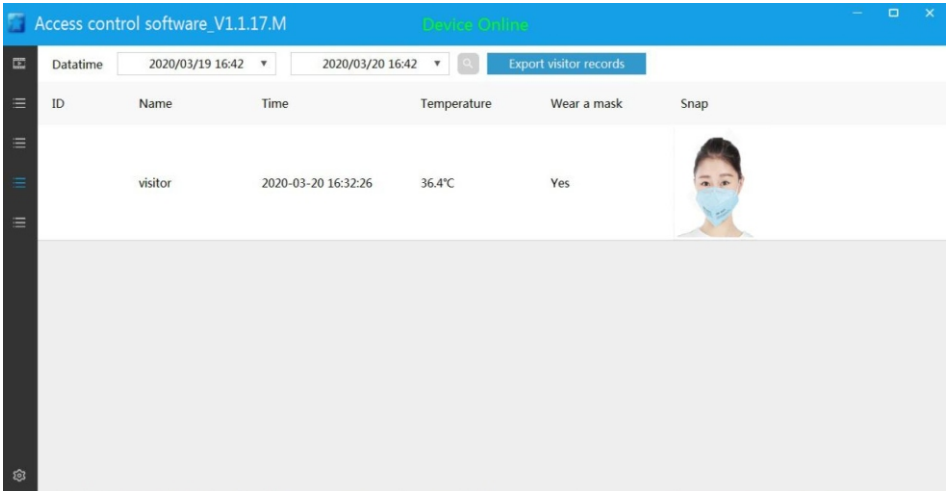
Access control software_V1.1.17.M

Device Online

Datatime 2020/03/19 16:42 ▾ 2020/03/20 16:42 ▾ Export visitor records

| ID | Name | Time | Temperature | Wear a mask | Snap |
|---|---|---|---|---|---|
| | visitor | 2020-03-20 16:32:26 | 36.4℃ | Yes | |